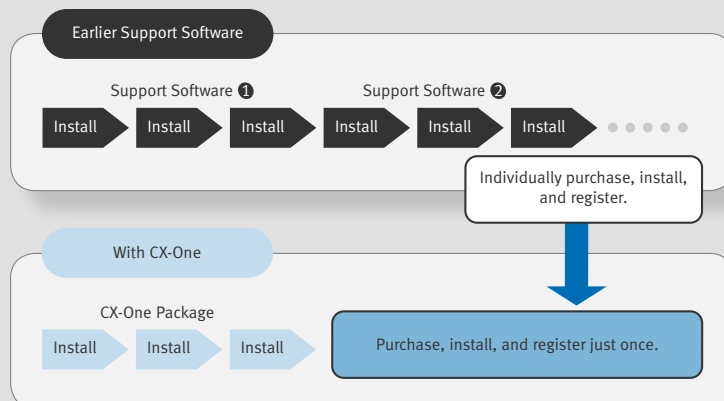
Earlier Support Software

Support Software ❶

Support Software ❷

Install Install Install Install Install Install

Individually purchase, install, and register.

With CX-One

CX-One Package

Install Install Install

Purchase, install, and register just once.